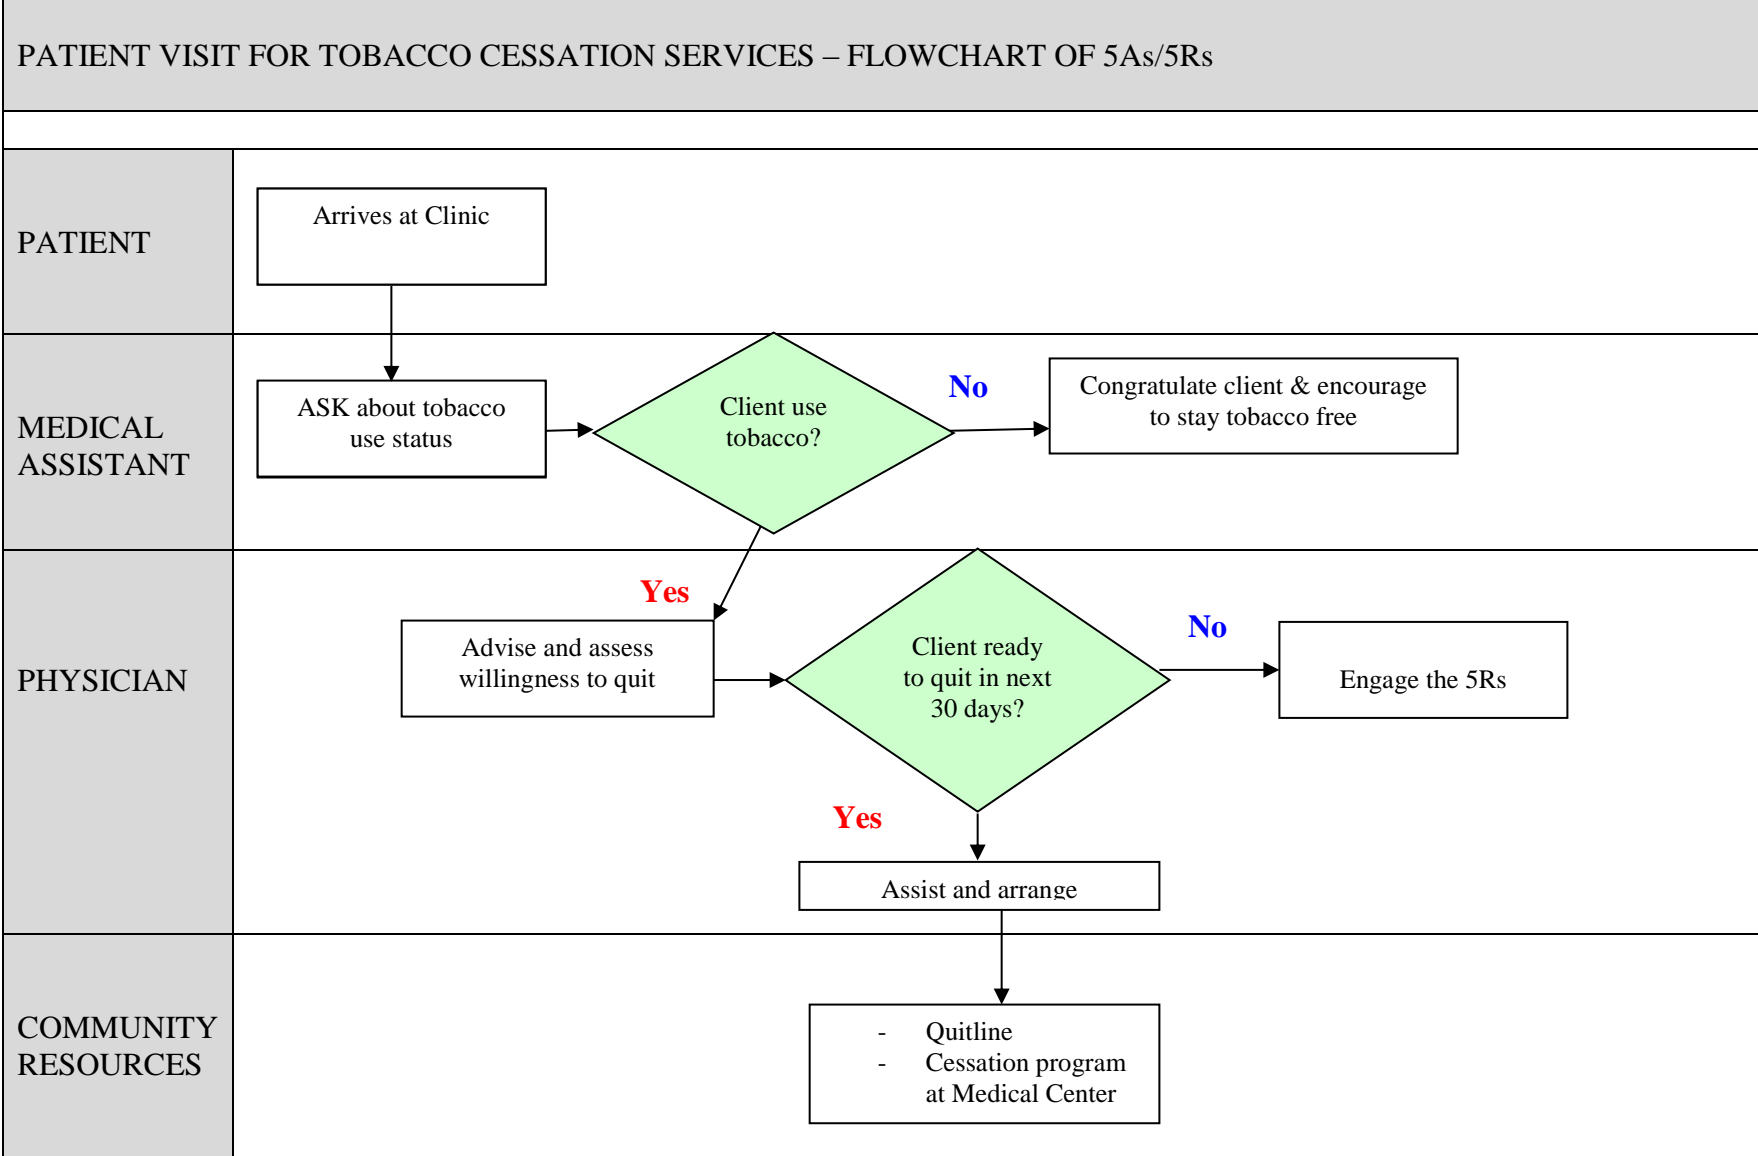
PATIENT VISIT FOR TOBACCO CESSATION SERVICES – FLOWCHART OF 5As/5Rs

PATIENT

Arrives at Clinic

MEDICAL ASSISTANT

ASK about tobacco use status

Client use tobacco?

No

Congratulate client & encourage to stay tobacco free

PHYSICIAN

Yes

Advise and assess willingness to quit

Client ready to quit in next 30 days?

No

Engage the 5Rs

Yes

Assist and arrange

COMMUNITY RESOURCES

- Quitline
- Cessation program at Medical Center